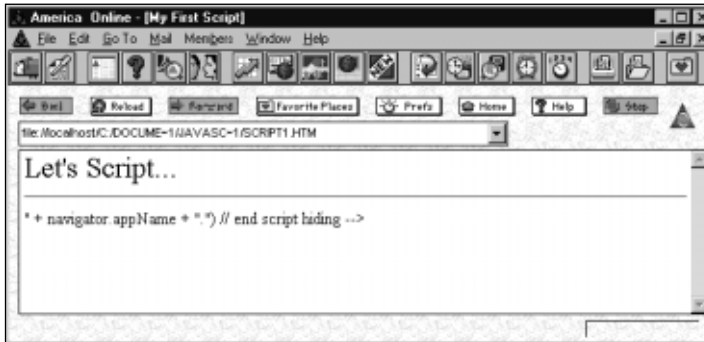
America Online - [My First Script]
File Edit Go To Mail Members Window Help
Back Reload Forward Favorite Places Prefs Home Help Stop
file://localhost/C:/DOCUME~1/JAVASC~1/SCRIPT1.HTM
Let's Script...
" + navigator.appName + ".") // end script hiding -->